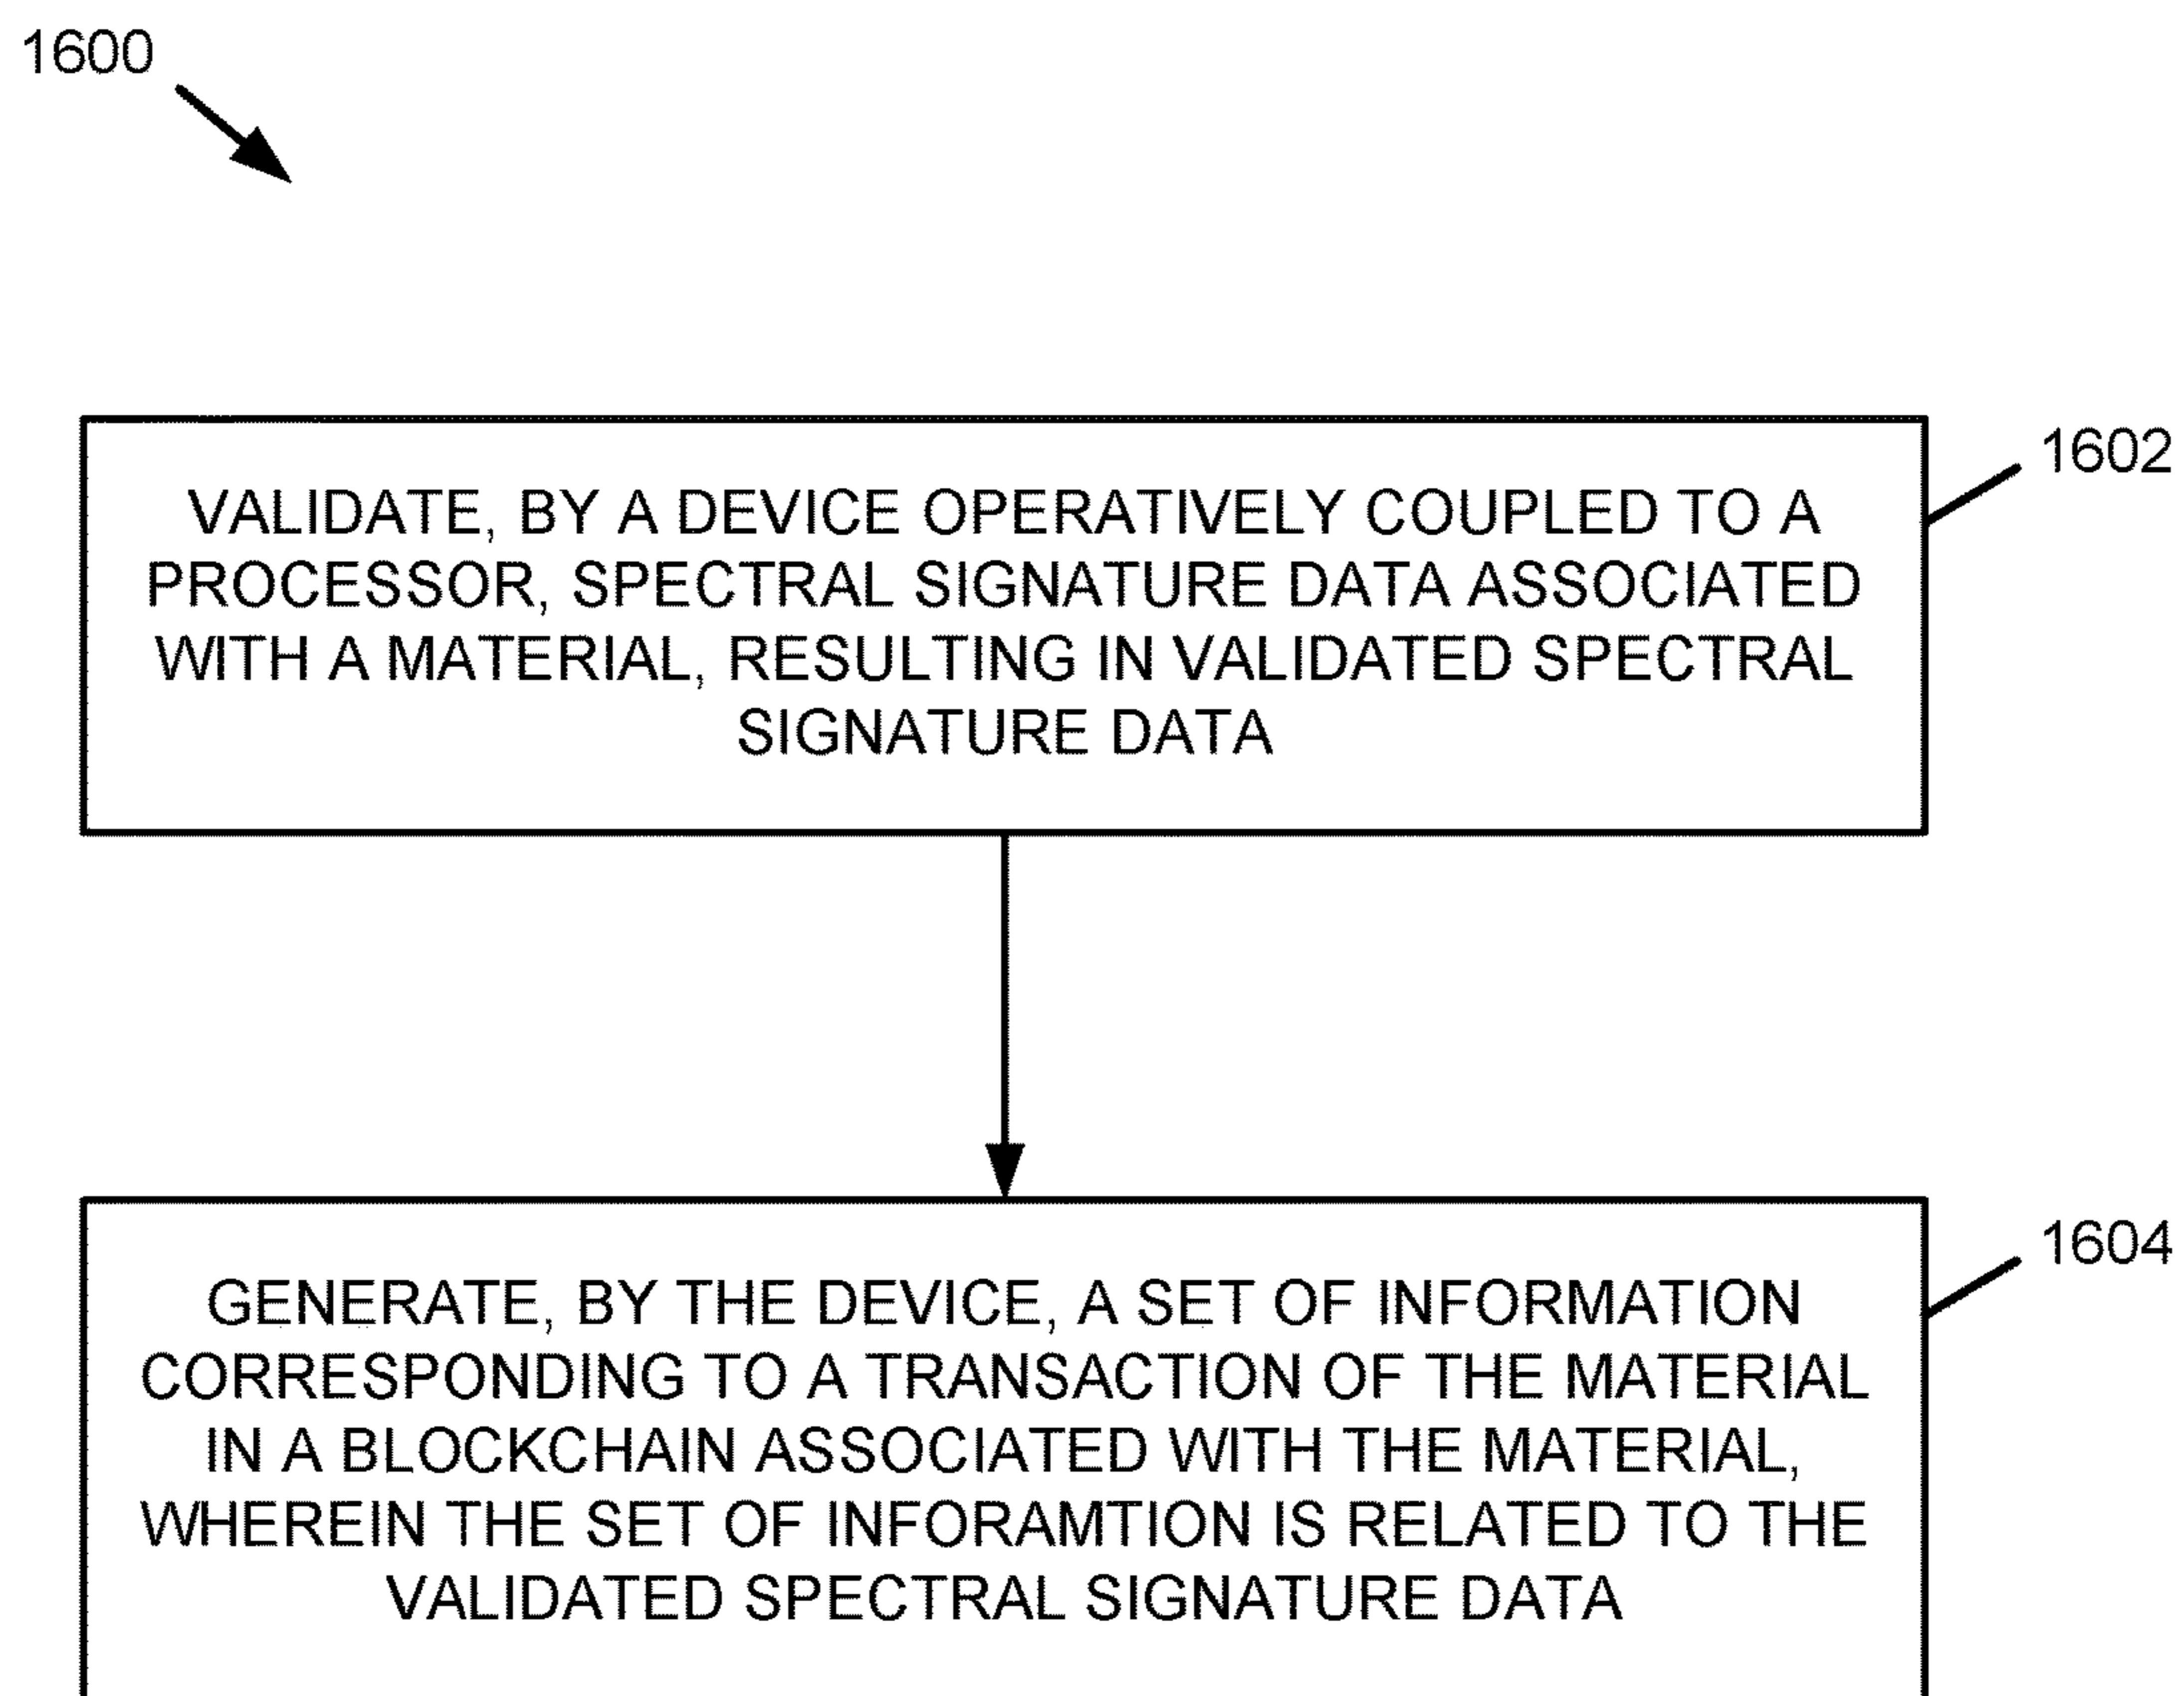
1600

1602

VALIDATE, BY A DEVICE OPERATIVELY COUPLED TO A PROCESSOR, SPECTRAL SIGNATURE DATA ASSOCIATED WITH A MATERIAL, RESULTING IN VALIDATED SPECTRAL SIGNATURE DATA

1604

GENERATE, BY THE DEVICE, A SET OF INFORMATION CORRESPONDING TO A TRANSACTION OF THE MATERIAL IN A BLOCKCHAIN ASSOCIATED WITH THE MATERIAL, WHEREIN THE SET OF INFORAMTION IS RELATED TO THE VALIDATED SPECTRAL SIGNATURE DATA